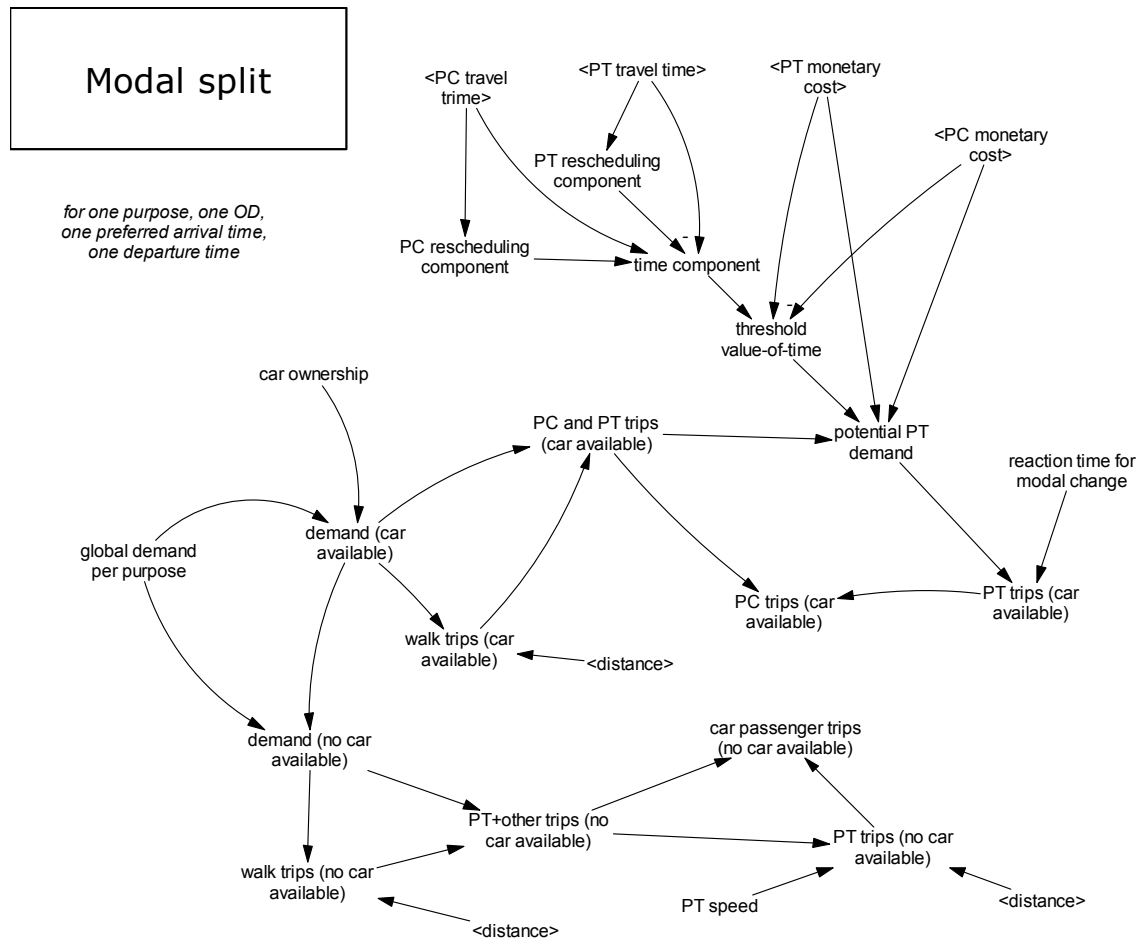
Modal split

for one purpose, one OD, one preferred arrival time, one departure time

<PC travel trime>

<PT travel time>

<PT monetary cost>

<PC monetary cost>

PT rescheduling component

PC rescheduling component

-

time component

-

threshold value-of-time

car ownership

PC and PT trips (car available)

potential PT demand

reaction time for modal change

global demand per purpose

demand (car available)

PC trips (car available)

PT trips (car available)

walk trips (car available)

<distance>

demand (no car available)

car passenger trips (no car available)

PT+other trips (no car available)

PT trips (no car available)

walk trips (no car available)

PT speed

<distance>

<distance>